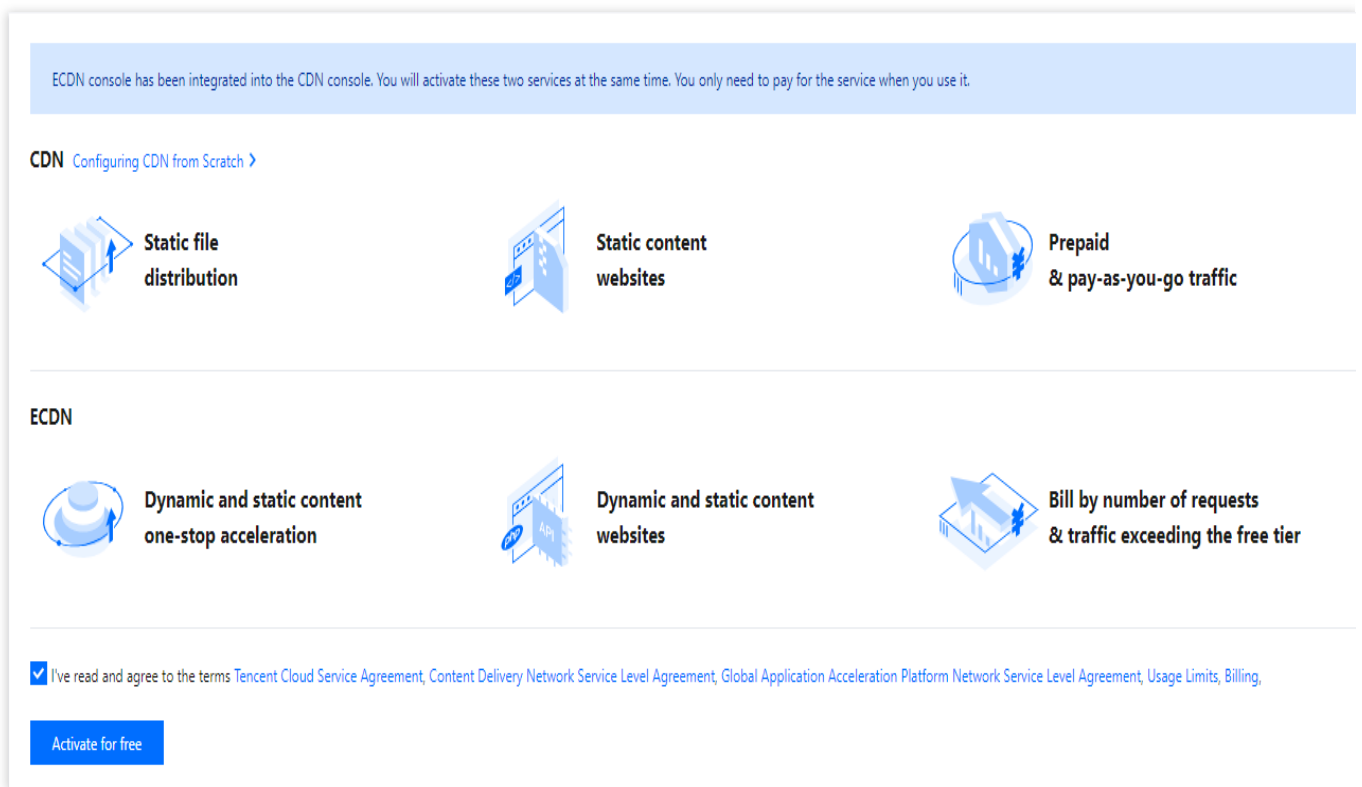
ECDN console has been integrated into the CDN console. You will activate these two services at the same time. You only need to pay for the service when you use it.

CDN Configuring CDN from Scratch >

Static file distribution

Static content websites

Prepaid & pay-as-you-go traffic

ECDN

Dynamic and static content one-stop acceleration

Dynamic and static content websites

Bill by number of requests & traffic exceeding the free tier

I've read and agree to the terms Tencent Cloud Service Agreement, Content Delivery Network Service Level Agreement, Global Application Acceleration Platform Network Service Level Agreement, Usage Limits, Billing,

Activate for free